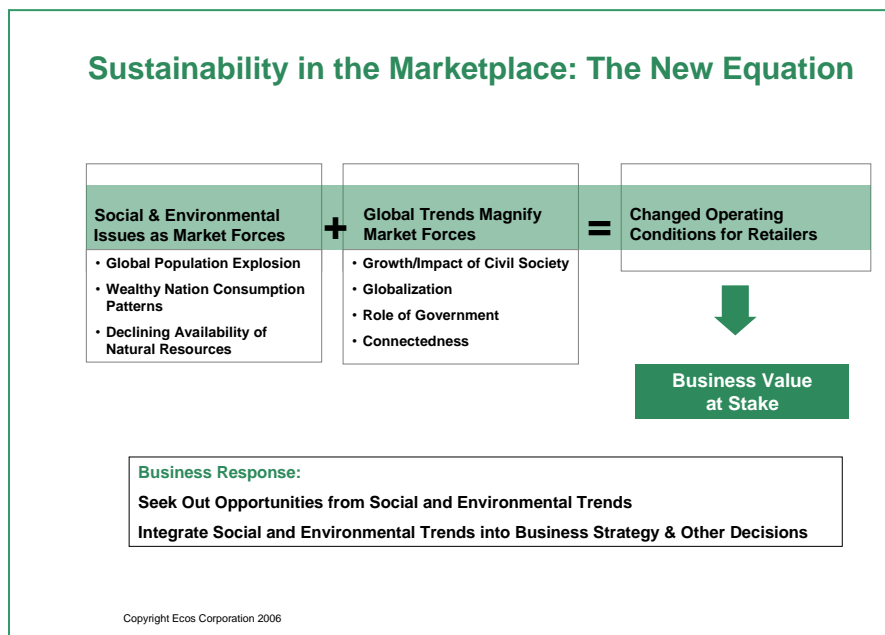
Sustainability in the Marketplace: The New Equation

Social & Environmental Issues as Market Forces

• Global Population Explosion
• Wealthy Nation Consumption Patterns
• Declining Availability of Natural Resources

+

Global Trends Magnify Market Forces

• Growth/Impact of Civil Society
• Globalization
• Role of Government
• Connectedness

=

Changed Operating Conditions for Retailers

Business Value at Stake

Business Response:

Seek Out Opportunities from Social and Environmental Trends

Integrate Social and Environmental Trends into Business Strategy & Other Decisions

Copyright Ecos Corporation 2006